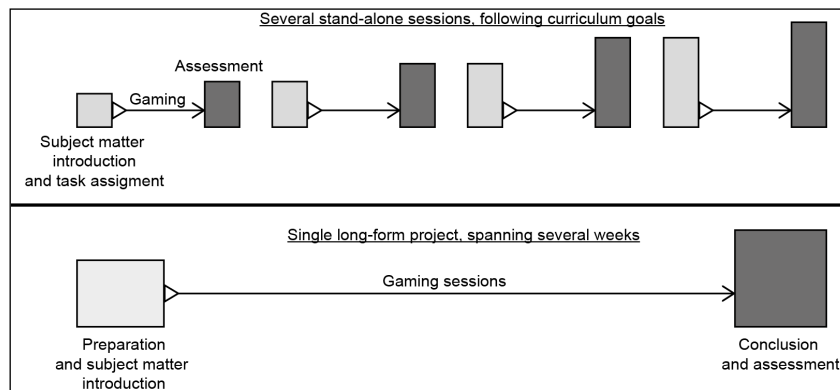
Several stand-alone sessions, following curriculum goals

Assessment

Gaming

Subject matter introduction and task assigment

Single long-form project, spanning several weeks

Gaming sessions

Preparation and subject matter introduction

Conclusion and assessment